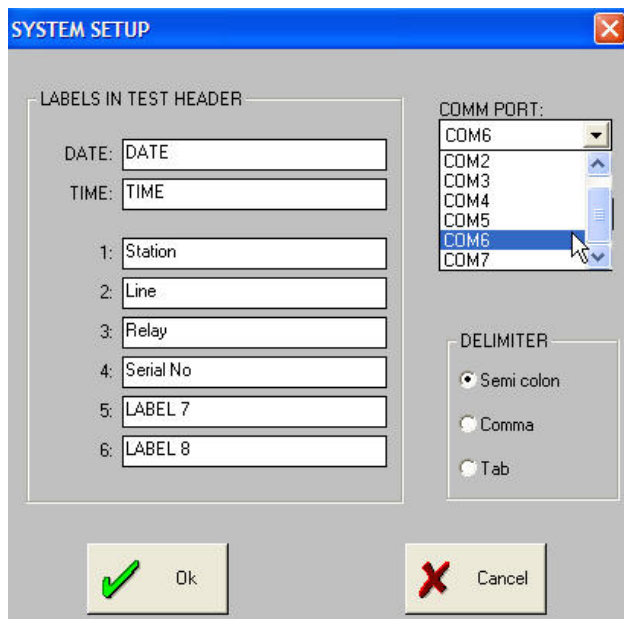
SYSTEM SETUP

LABELS IN TEST HEADER

DATE: DATE

TIME: TIME

1: Station

2: Line

3: Relay

4: Serial No

5: LABEL 7

6: LABEL 8

COMM PORT:

COM6

COM2
COM3
COM4
COM5
COM6
COM7

DELIMITER

Semi colon

Comma

Tab

Ok

Cancel